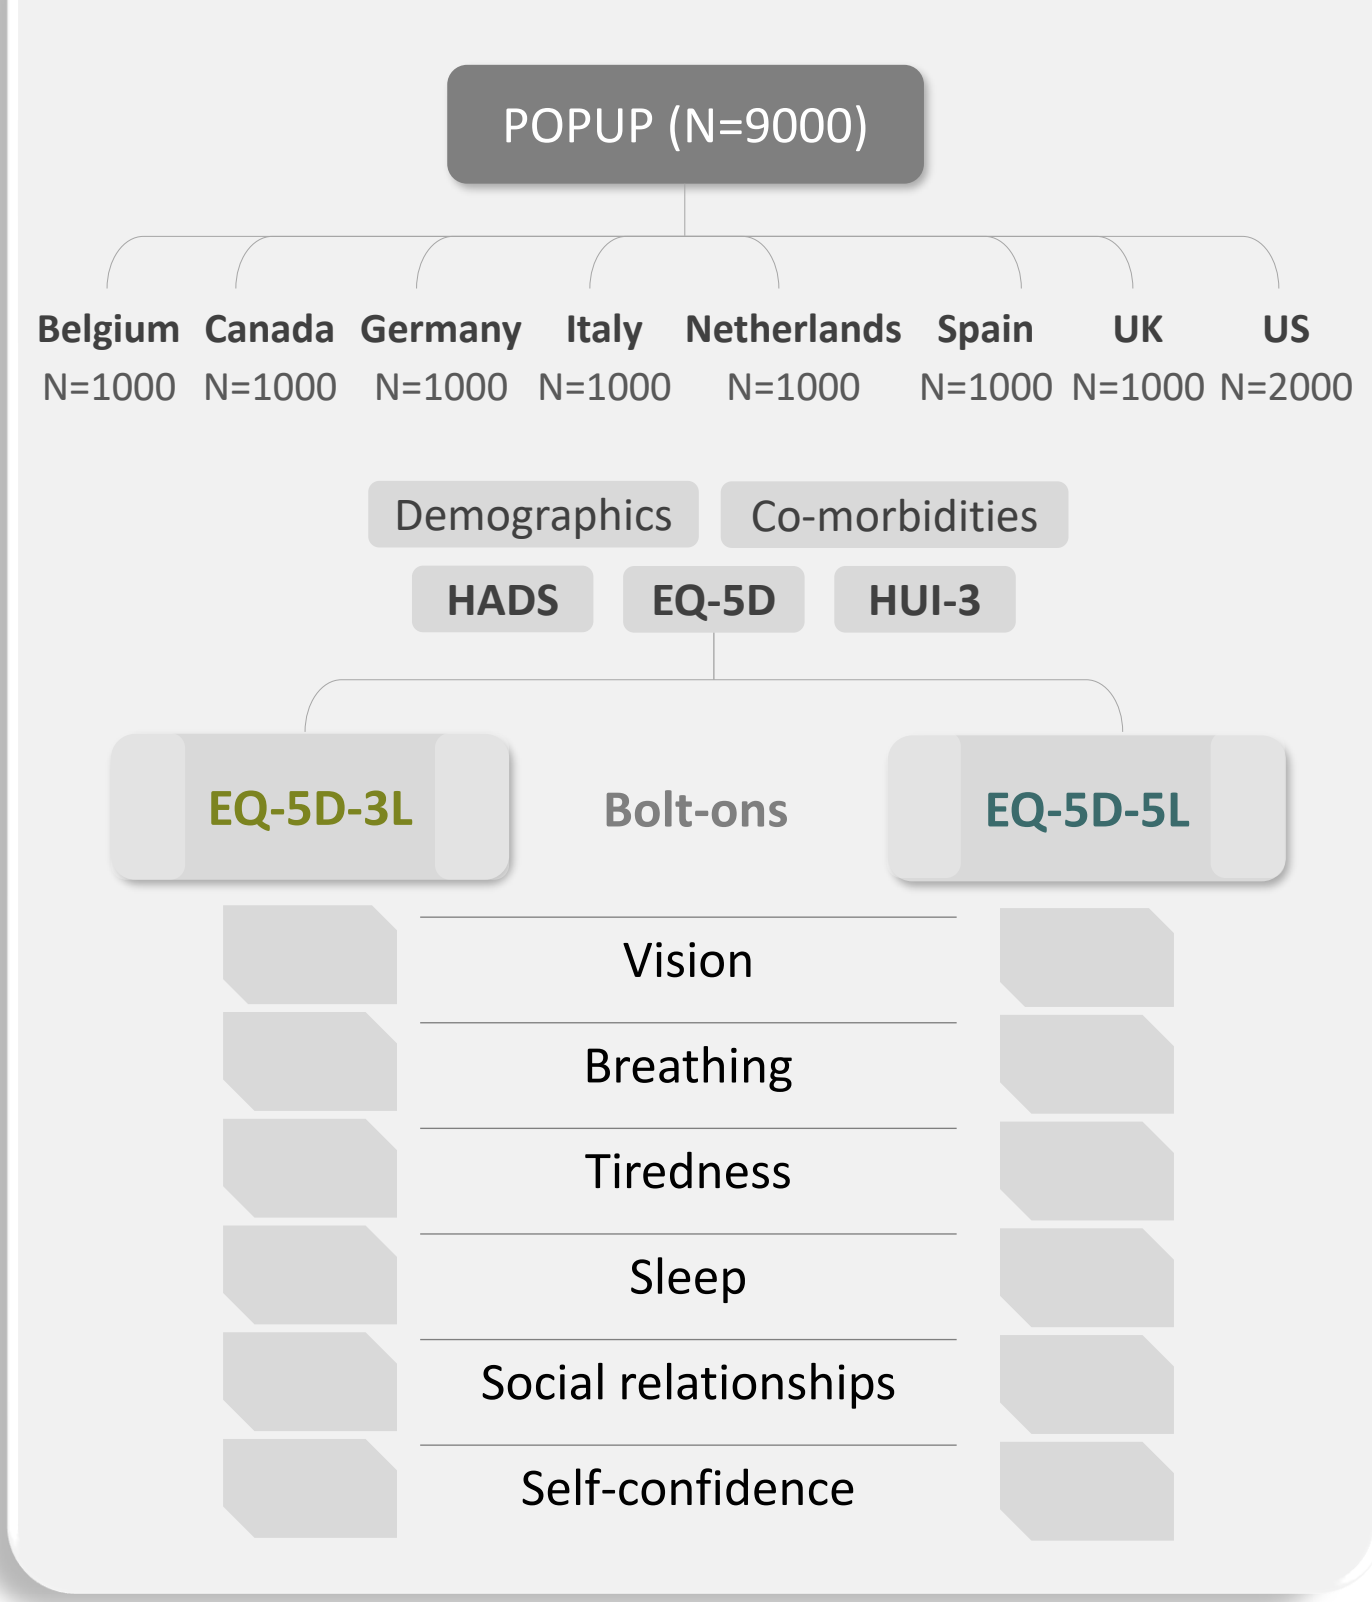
POPUP (N=9000)

Belgium N=1000
Canada N=1000
Germany N=1000
Italy N=1000
Netherlands N=1000
Spain N=1000
UK N=1000
US N=2000

Demographics
Co-morbidities
HADS
EQ-5D
HUI-3

EQ-5D-3L
Bolt-ons
EQ-5D-5L

Vision
Breathing
Tiredness
Sleep
Social relationships
Self-confidence